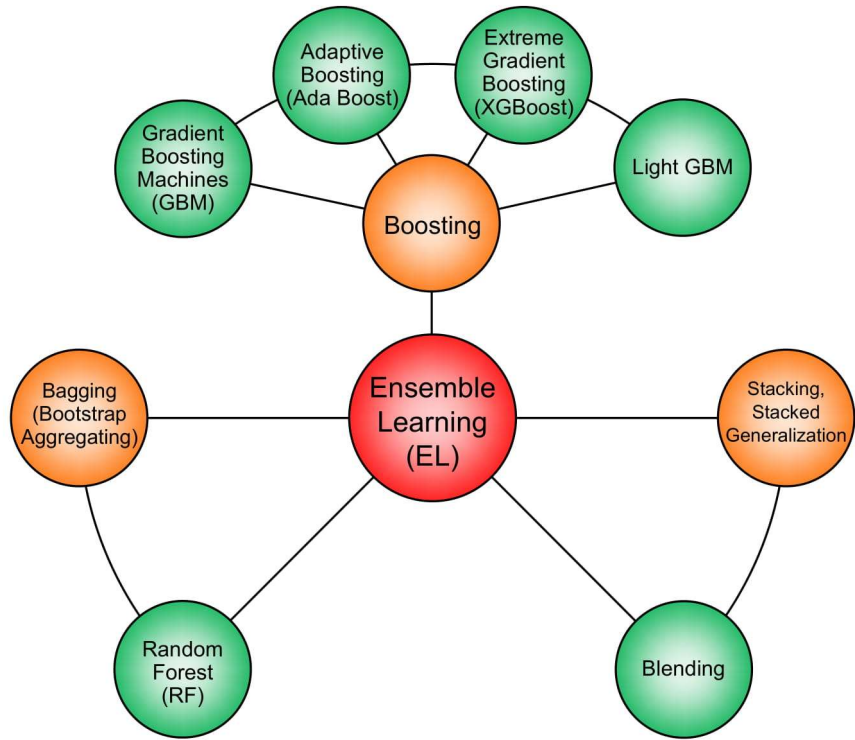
Adaptive Boosting (Ada Boost)

Extreme Gradient Boosting (XGBoost)

Gradient Boosting Machines (GBM)

Light GBM

Boosting

Bagging (Bootstrap Aggregating)

Ensemble Learning (EL)

Stacking, Stacked Generalization

Random Forest (RF)

Blending